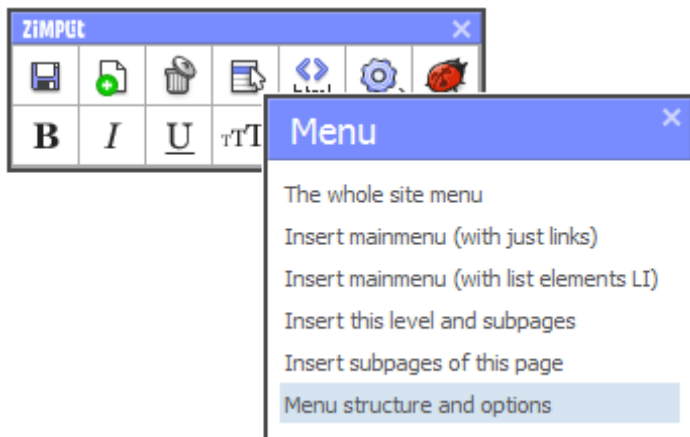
ZiMPUt ×

B I U TT

Menu ×

The whole site menu

Insert mainmenu (with just links)

Insert mainmenu (with list elements LI)

Insert this level and subpages

Insert subpages of this page

Menu structure and options